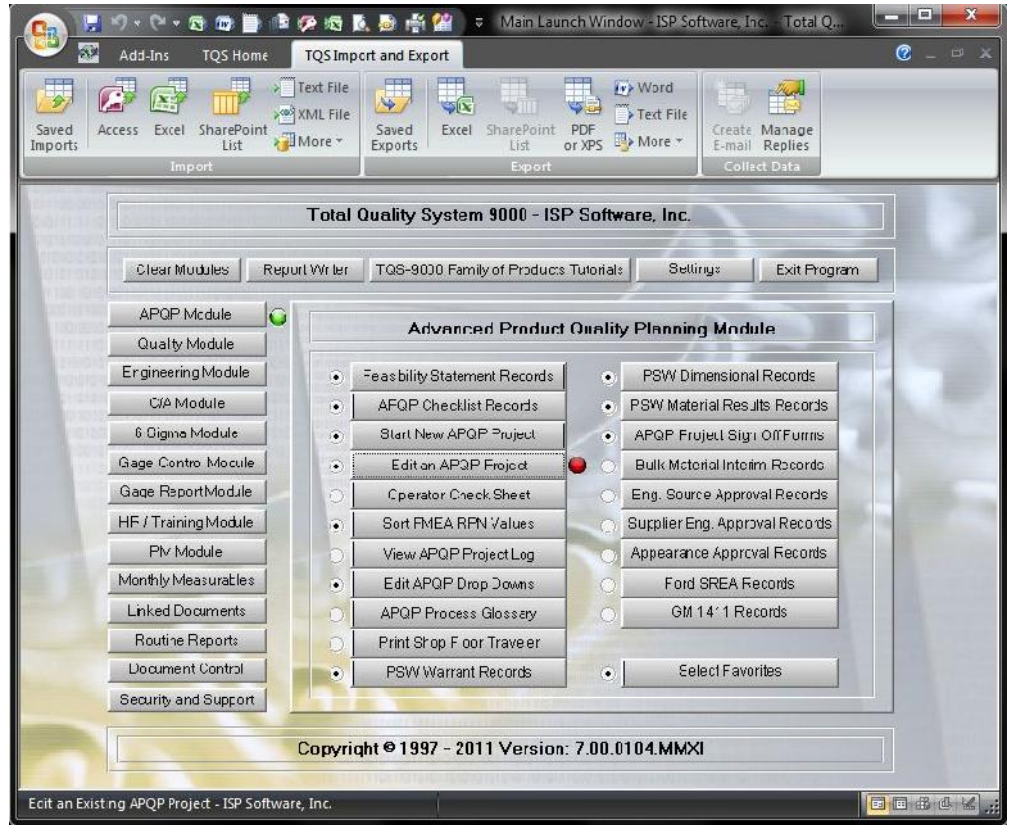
Main Launch Window - ISP Software, Inc. - Total Q...

Add-Ins
TQS Home
TQS Import and Export

Saved Imports
Access
Excel
SharePoint List
Text File
XML File
More
Import

Saved Exports
Excel
SharePoint List
PDF or XPS
Word
Text File
More
Export

Create E-mail
Manage Replies
Collect Data

Total Quality System 9000 - ISP Software, Inc.

Clear Modules
Report Writer
TQS-9000 Family of Products Tutorials
Settings
Exit Program

APQP Module
Qualty Module
Engineering Module
C/A Module
6 Sigma Module
Gage Contro Module
Gage Report Module
HR / Training Module
PM Module
Monthly Measurables
Linked Documents
Routine Reports
Document Control
Security and Support

Advanced Product Quality Planning Module

Feasbility Statement Records
APQP Checklist Records
Start New APQP Project
Edit an APQP Project
Operator Check Sheet
Sort FMEA RPN Values
View APQP Project Log
Edit APQP Drop Downs
APQP Process Glossary
Print Shop Floor Traveler
PSW Warrant Records

PSW Dimensional Records
PSW Material Results Records
APQP Project Sign Off Forms
Bulk Material Interim Records
Eng. Source Approval Records
Supplier Eng. Approval Records
Appearance Approval Records
Ford SREA Records
GM 1411 Records
Select Favorites

Copyright © 1997 - 2011 Version: 7.00.0104.MMXI

Edit an Existing APQP Project - ISP Software, Inc.